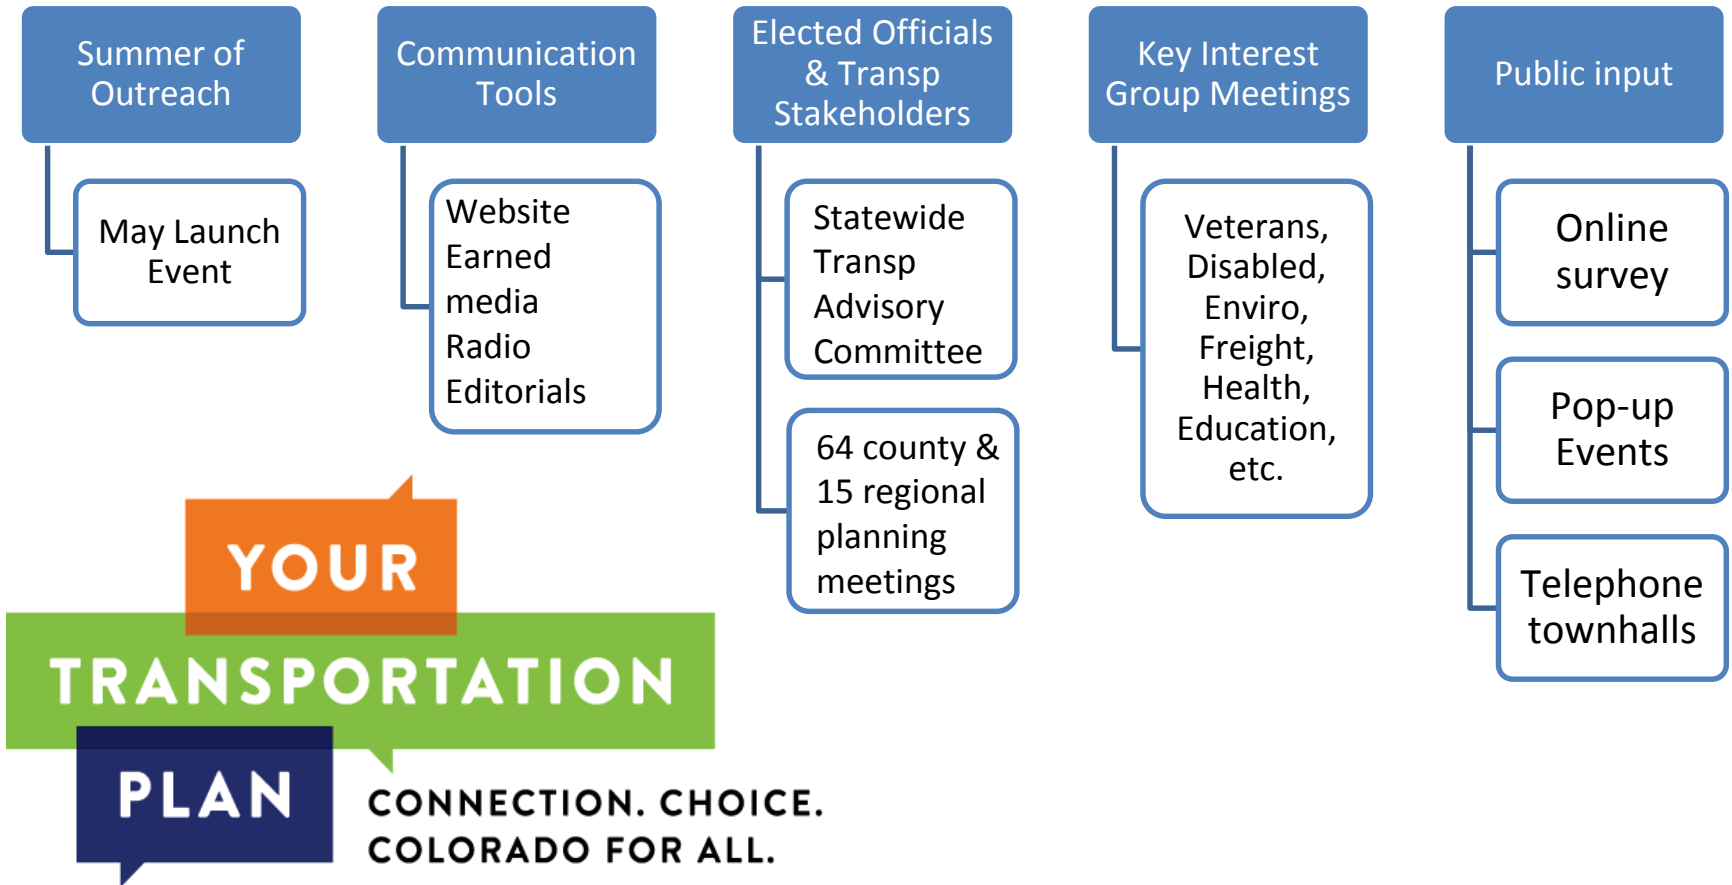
Summer of Outreach

May Launch Event

Communication Tools

Website
Earned media
Radio
Editorials

Elected Officials & Transp Stakeholders

Statewide Transp Advisory Committee

64 county & 15 regional planning meetings

Key Interest Group Meetings

Veterans, Disabled, Enviro, Freight, Health, Education, etc.

Public input

Online survey

Pop-up Events

Telephone townhalls

YOUR TRANSPORTATION PLAN
CONNECTION. CHOICE. COLORADO FOR ALL.